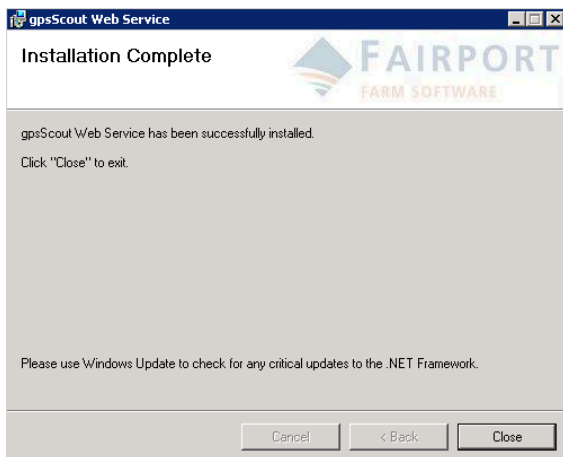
gpsScout Web Service

Installation Complete

FAIRPORT
FARM SOFTWARE

gpsScout Web Service has been successfully installed.

Click "Close" to exit.

Please use Windows Update to check for any critical updates to the .NET Framework.

Cancel
< Back
Close